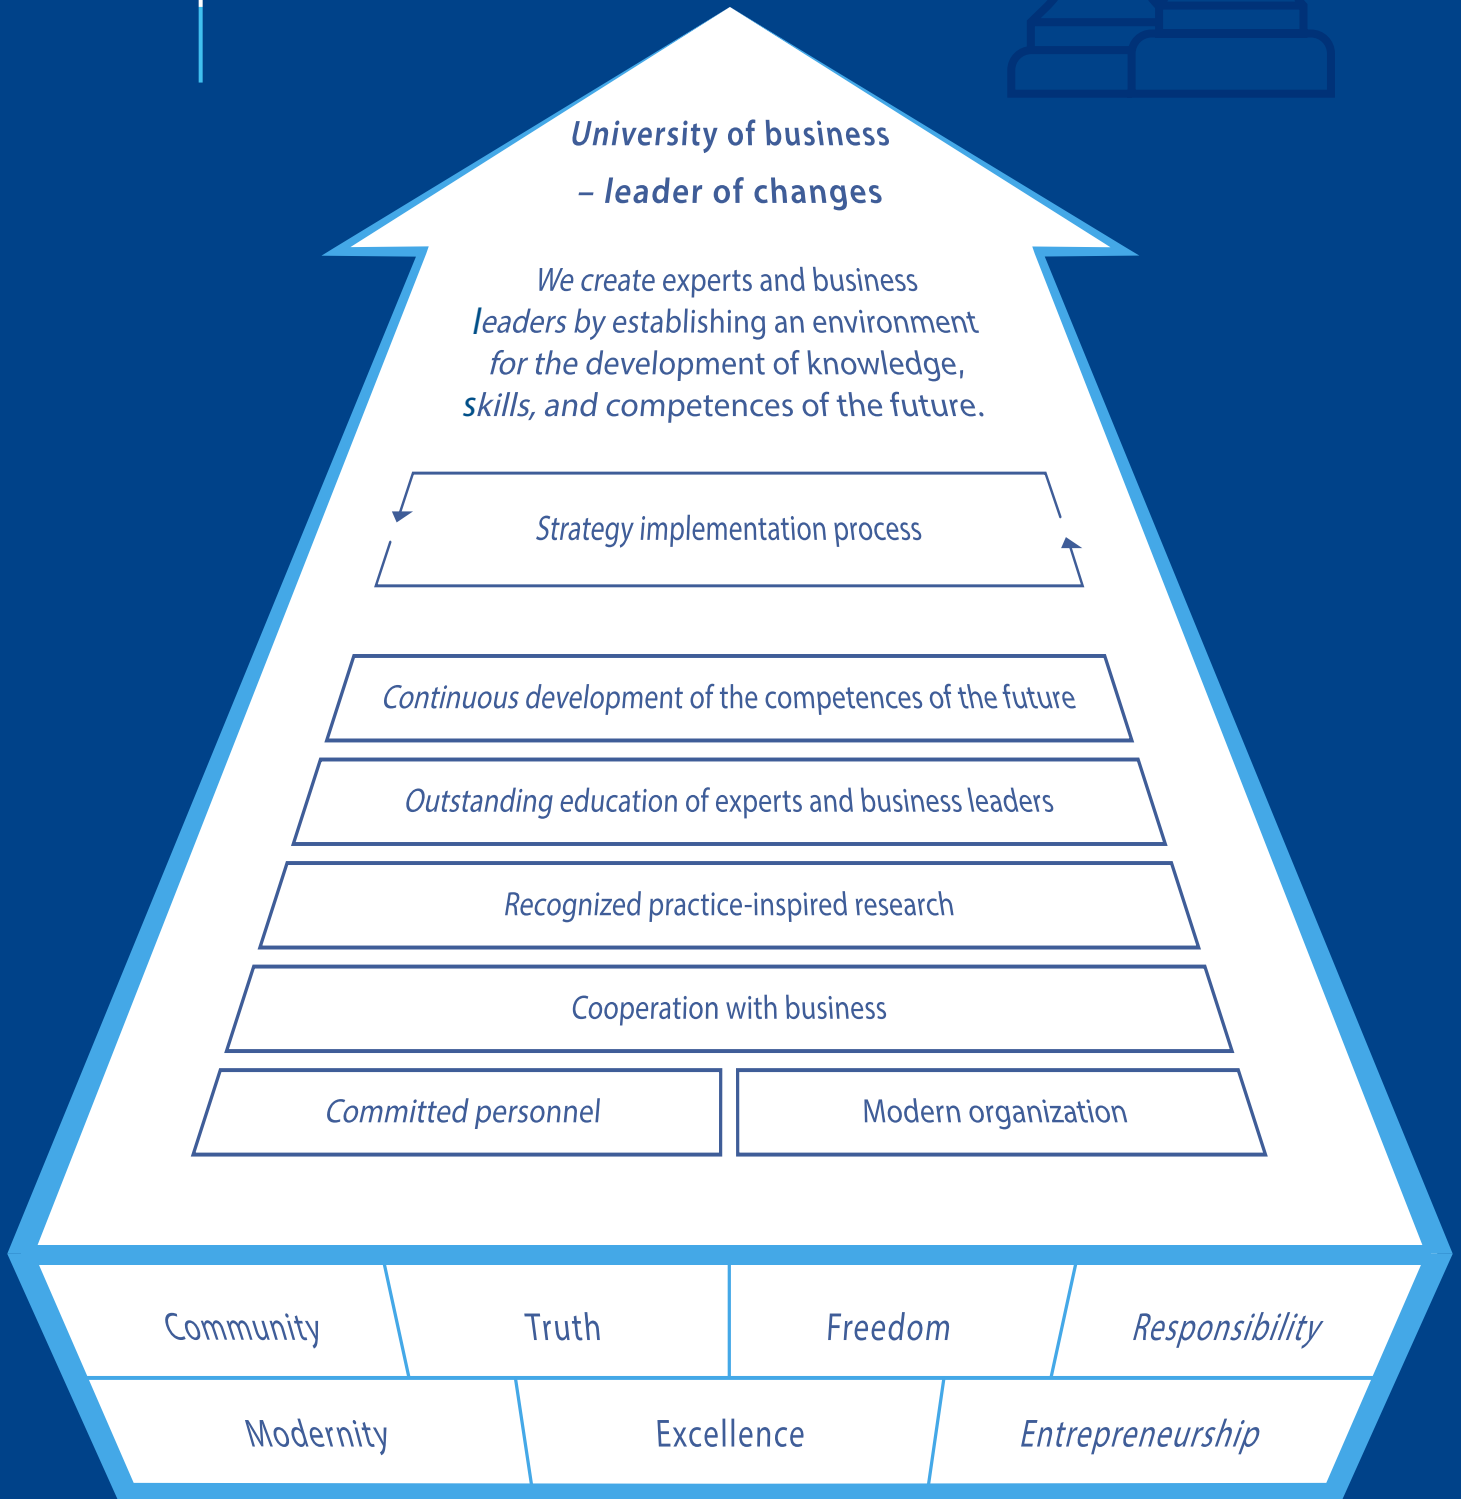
University of business
– leader of changes

We create experts and business leaders by establishing an environment for the development of knowledge, skills, and competences of the future.

Strategy implementation process

Continuous development of the competences of the future

Outstanding education of experts and business leaders

Recognized practice-inspired research

Cooperation with business

Committed personnel

Modern organization

Community

Truth

Freedom

Responsibility

Modernity

Excellence

Entrepreneurship